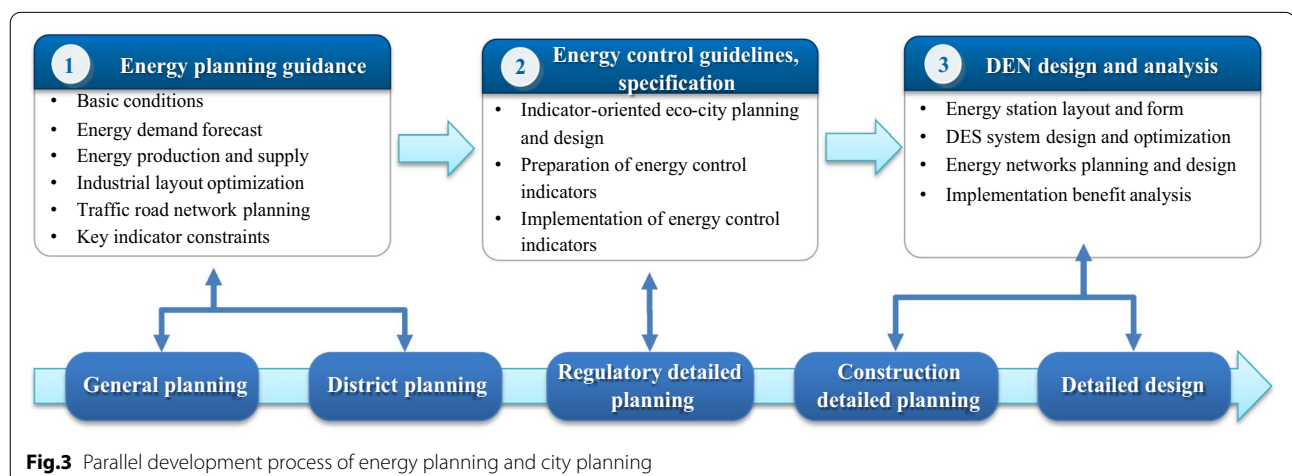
1 Energy planning guidance

- Basic conditions
- Energy demand forecast
- Energy production and supply
- Industrial layout optimization
- Traffic road network planning
- Key indicator constraints

2 Energy control guidelines, specification

- Indicator-oriented eco-city planning and design
- Preparation of energy control indicators
- Implementation of energy control indicators

3 DEN design and analysis

- Energy station layout and form
- DES system design and optimization
- Energy networks planning and design
- Implementation benefit analysis

General planning

District planning

Regulatory detailed planning

Construction detailed planning

Detailed design

**Fig.3** Parallel development process of energy planning and city planning